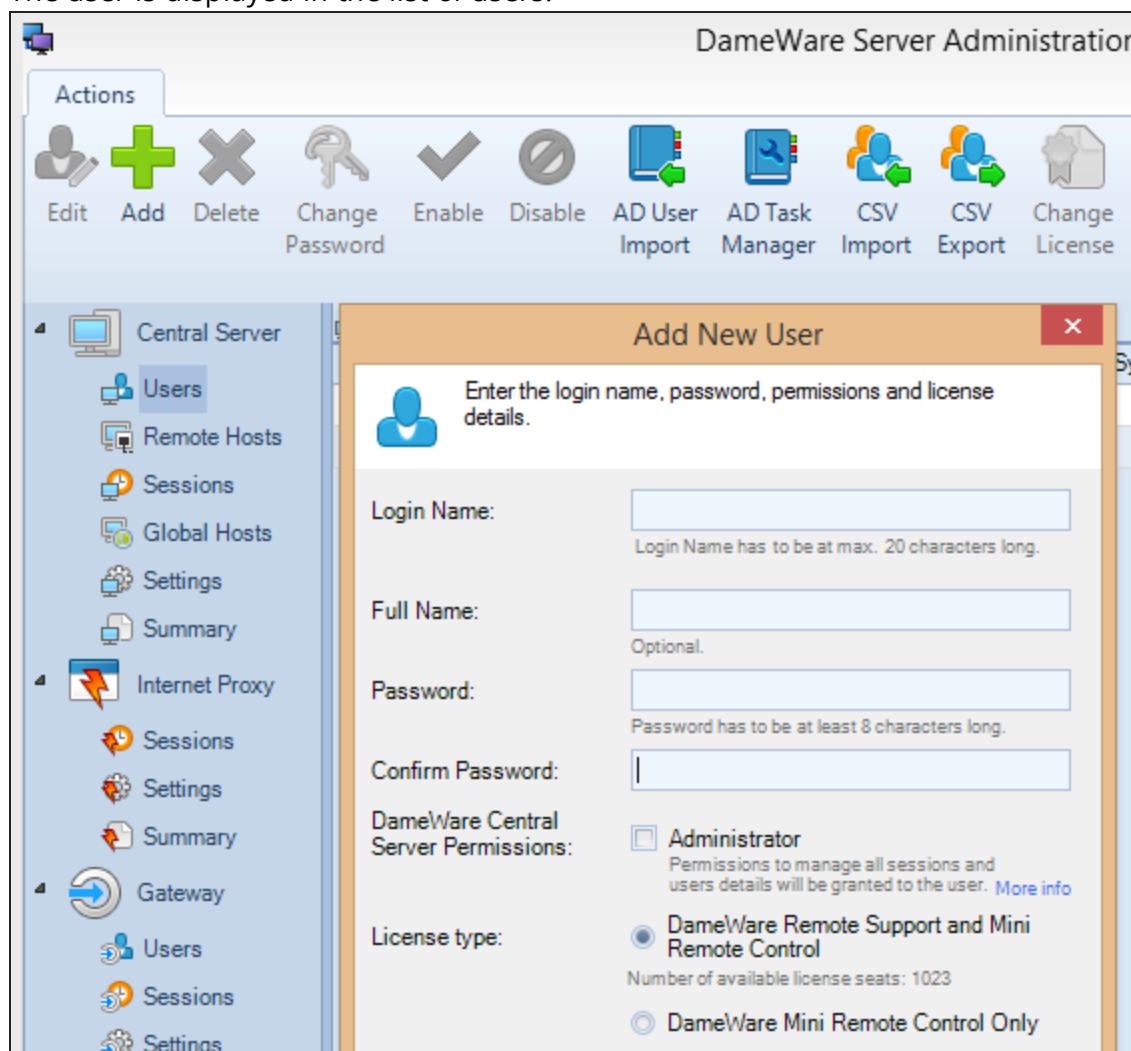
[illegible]

DameWare Server Administration

Actions

Edit Add Delete Change Password Enable Disable AD User Import AD Task Manager CSV Import CSV Export Change License

Central Server
Users
Remote Hosts
Sessions
Global Hosts
Settings
Summary
Internet Proxy
Sessions
Settings
Summary
Gateway
Users
Sessions
Settings

Add New User

Enter the login name, password, permissions and license details.

Login Name:
Login Name has to be at max. 20 characters long.

Full Name:
Optional.

Password:
Password has to be at least 8 characters long.

Confirm Password:

DameWare Central Server Permissions:
Administrator
Permissions to manage all sessions and users details will be granted to the user. More info

License type:
DameWare Remote Support and Mini Remote Control
Number of available license seats: 1023

DameWare Mini Remote Control Only